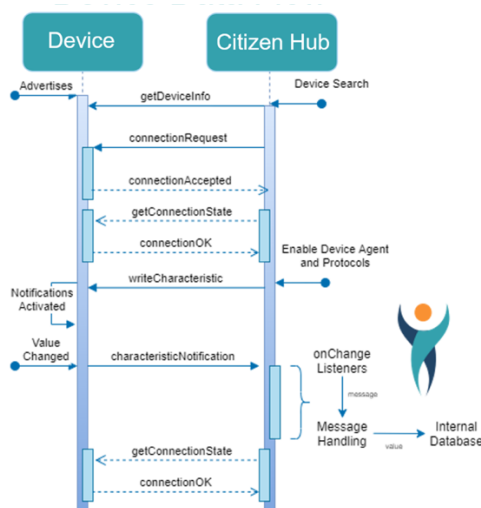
Device

Citizen Hub

Advertises

getDeviceInfo

Device Search

connectionRequest

connectionAccepted

getConnectionState

connectionOK

Enable Device Agent and Protocols

writeCharacteristic

Notifications Activated

Value Changed

characteristicNotification

onChange Listeners

message

Message Handling

value

Internal Database

getConnectionState

connectionOK